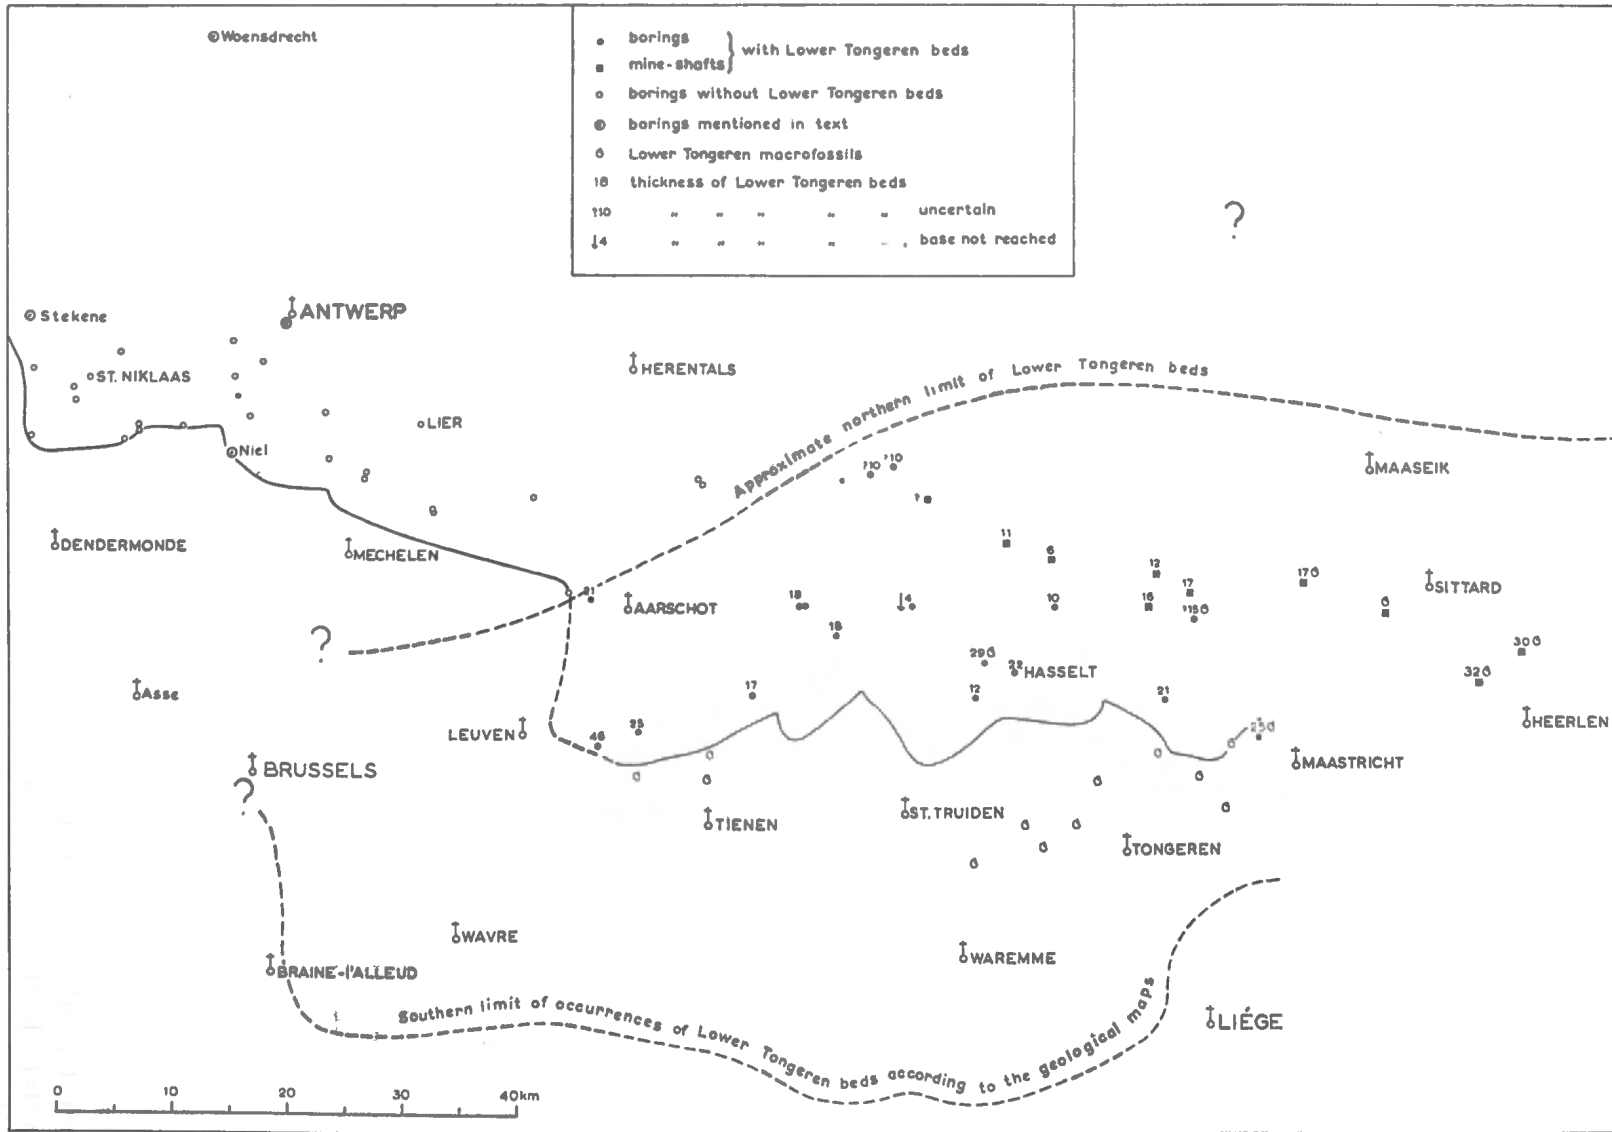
borings
mine-shafts } with Lower Tongeren beds
borings without Lower Tongeren beds
borings mentioned in text
Lower Tongeren macrofossils
18 thickness of Lower Tongeren beds
↑10 " " " " " uncertain
↓4 " " " " " , base not reached

Woensdrecht

?

Stekene
ANTWERP
ST. NIKLAAS
HERENTALS
Approximate northern limit of Lower Tongeren beds
LIER
Niel
↑10 ↑10
MAASEIK
DENDERMONDE
MECHELEN
11
6
12
17
17
SITTARD
21
AARSCHOT
18
↓4
10
16
↑15
6
18
?
29
22 HASSELT
30
32
ASSE
17
12
21
HEERLEN
LEUVEN
46
25
23
MAASTRICHT
BRUSSELS
?
TIENEN
ST. TRUIDEN
TONGEREN
WAVRE
WAREMME
BRAINE-l'ALLEUD
LIÉGE
Southern limit of occurrences of Lower Tongeren beds according to the geological maps
0 10 20 30 40km